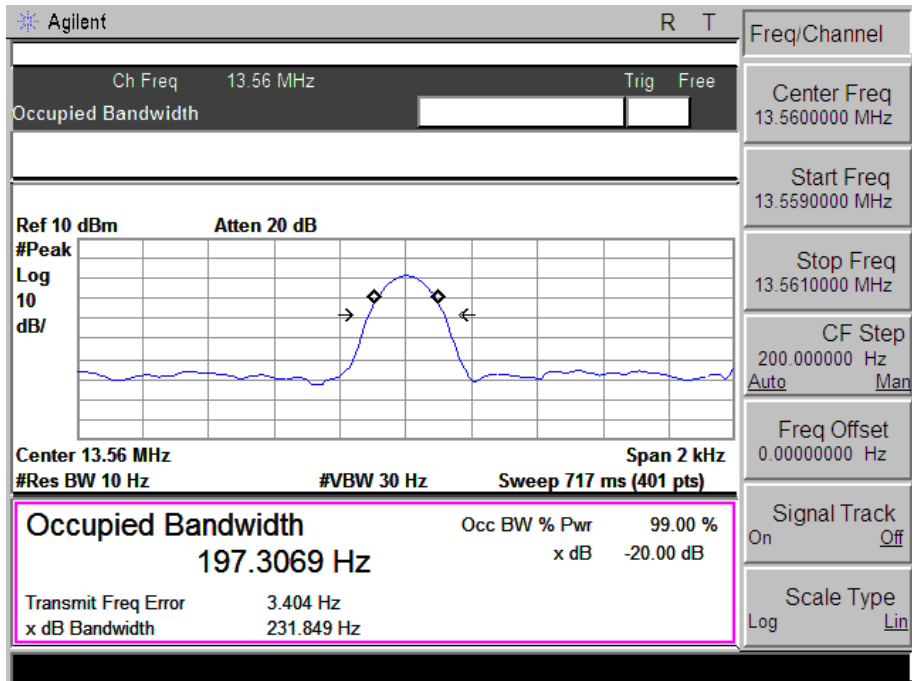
Agilent R T

Ch Freq 13.56 MHz Trig Free
Occupied Bandwidth

Ref 10 dBm Atten 20 dB
#Peak
Log
10
dB/

Center 13.56 MHz Span 2 kHz
#Res BW 10 Hz #VBW 30 Hz Sweep 717 ms (401 pts)

Occupied Bandwidth
197.3069 Hz

Occ BW % Pwr 99.00 %
x dB -20.00 dB

Transmit Freq Error 3.404 Hz
x dB Bandwidth 231.849 Hz

Freq/Channel

Center Freq
13.5600000 MHz

Start Freq
13.5590000 MHz

Stop Freq
13.5610000 MHz

CF Step
200.000000 Hz
Auto Man

Freq Offset
0.00000000 Hz

Signal Track
On Off

Scale Type
Log Lin